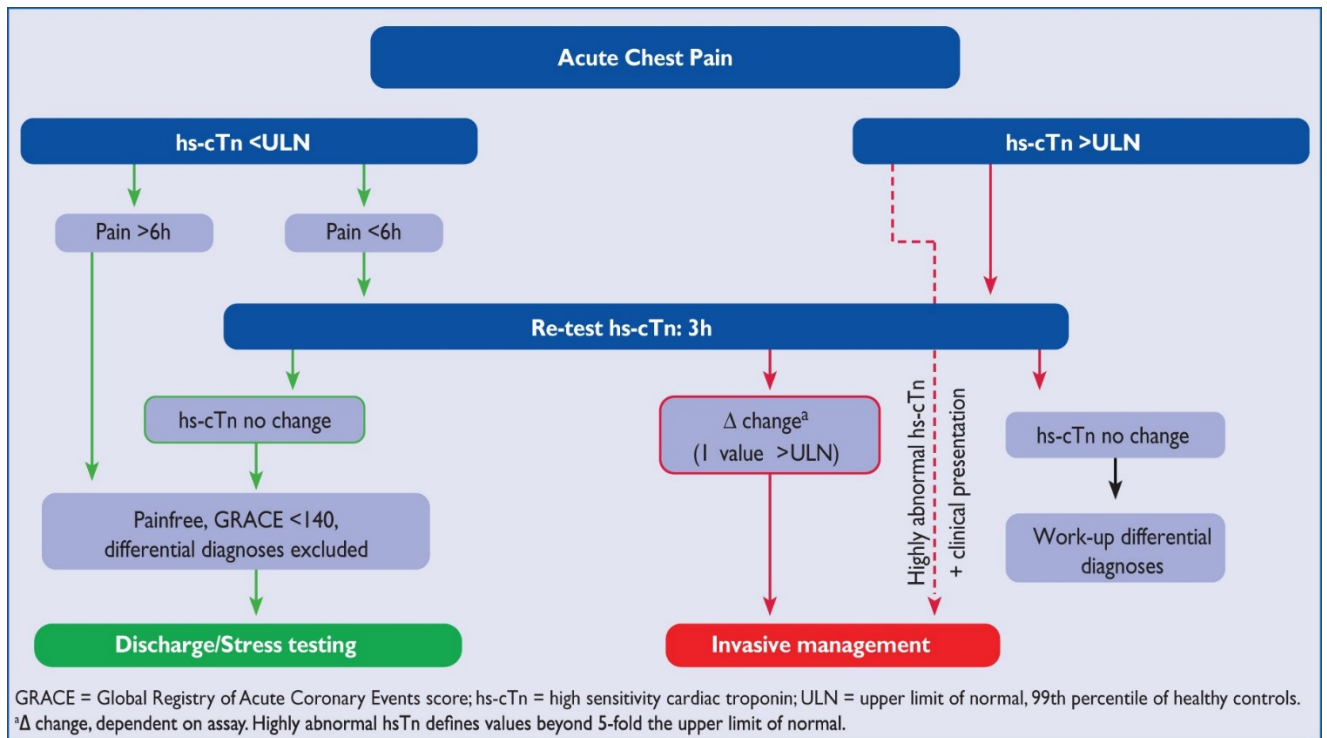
Acute Chest Pain

hs-cTn <ULN

hs-cTn >ULN

Pain >6h

Pain <6h

Re-test hs-cTn: 3h

hs-cTn no change

Δ change$^a$ (1 value >ULN)

Highly abnormal hs-cTn + clinical presentation

hs-cTn no change

Painfree, GRACE <140, differential diagnoses excluded

Work-up differential diagnoses

Discharge/Stress testing

Invasive management

GRACE = Global Registry of Acute Coronary Events score; hs-cTn = high sensitivity cardiac troponin; ULN = upper limit of normal, 99th percentile of healthy controls.
$^a$Δ change, dependent on assay. Highly abnormal hsTn defines values beyond 5-fold the upper limit of normal.